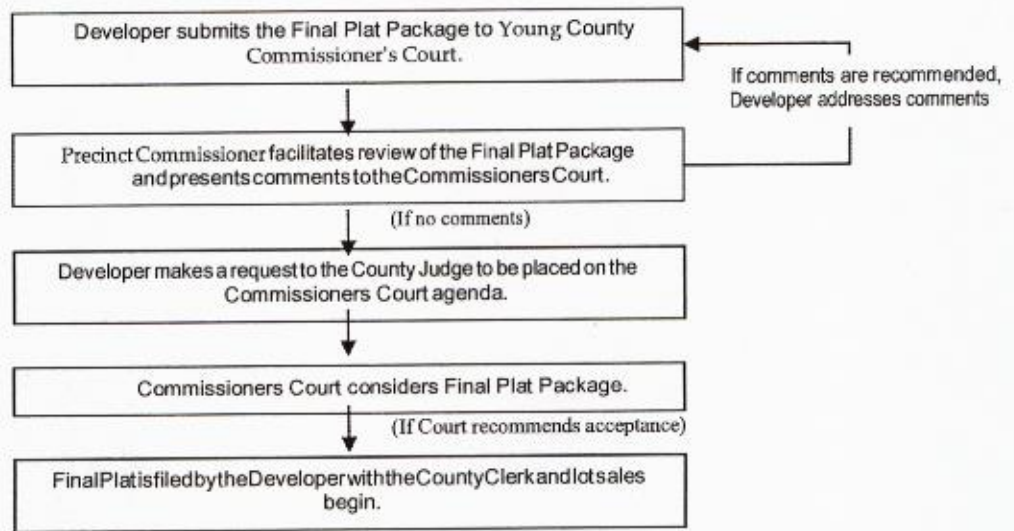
Developer submits the Final Plat Package to Young County Commissioner's Court.

If comments are recommended, Developer addresses comments

Precinct Commissioner facilitates review of the Final Plat Package and presents comments to the Commissioners Court.

(If no comments)

Developer makes a request to the County Judge to be placed on the Commissioners Court agenda.

Commissioners Court considers Final Plat Package.

(If Court recommends acceptance)

Final Plat is filed by the Developer with the County Clerk and lot sales begin.